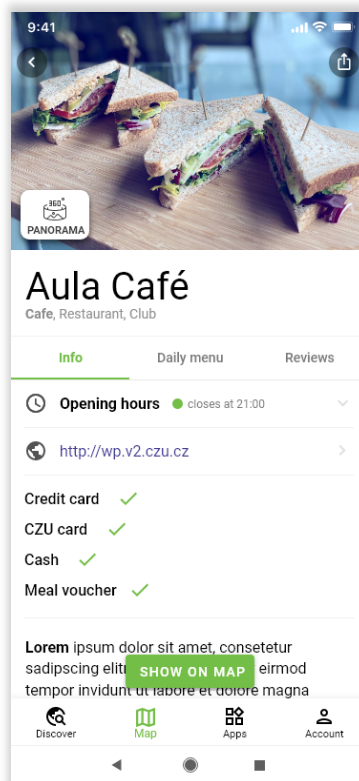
9:41

360°
PANORAMA

Aula Café
Cafe, Restaurant, Club

Info | Daily menu | Reviews

Opening hours closes at 21:00

http://wp.v2.czu.cz

Credit card
CZU card
Cash
Meal voucher

Lorem ipsum dolor sit amet, consetetur sadipscing elitr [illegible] eirmod tempor invidunt ut labore et dolore magna

SHOW ON MAP

Discover Map Apps Account